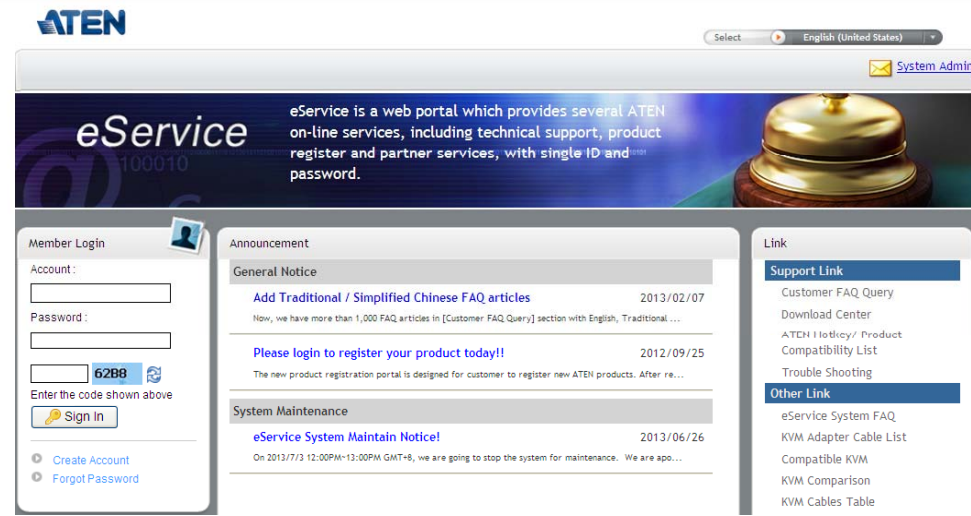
ATEN

Select English (United States)

System Admin

eService

100010

eService is a web portal which provides several ATEN on-line services, including technical support, product register and partner services, with single ID and password.

Member Login

Account :

Password :

62B8

Enter the code shown above

Sign In

Create Account

Forgot Password

Announcement

General Notice

Add Traditional / Simplified Chinese FAQ articles 2013/02/07

Now, we have more than 1,000 FAQ articles in [Customer FAQ Query] section with English, Traditional ...

Please login to register your product today!! 2012/09/25

The new product registration portal is designed for customer to register new ATEN products. After re...

System Maintenance

eService System Maintain Notice! 2013/06/26

On 2013/7/3 12:00PM~13:00PM GMT+8, we are going to stop the system for maintenance. We are apo...

Link

Support Link

Customer FAQ Query

Download Center

ATEN Hotkey/ Product Compatibility List

Trouble Shooting

Other Link

eService System FAQ

KVM Adapter Cable List

Compatible KVM

KVM Comparison

KVM Cables Table